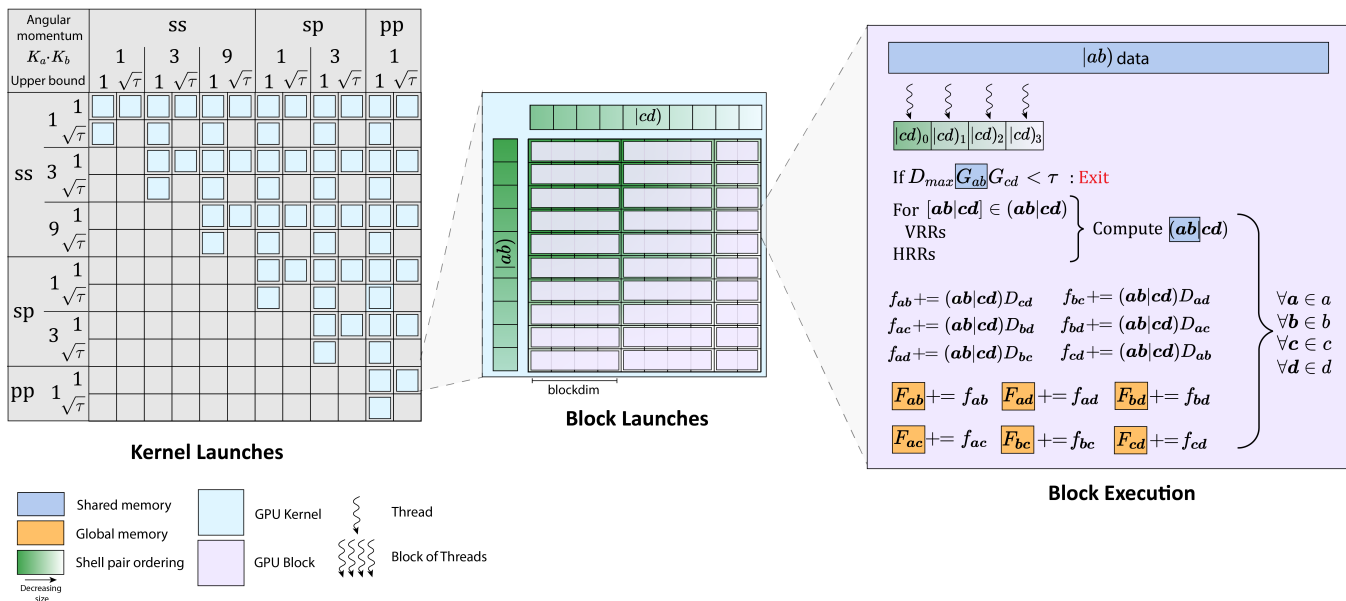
| Angular momentum $K_a \cdot K_b$ Upper bound | ss 1: 1 | ss 1: $\sqrt{\tau}$ | ss 3: 1 | ss 3: $\sqrt{\tau}$ | ss 9: 1 | ss 9: $\sqrt{\tau}$ | sp 1: 1 | sp 1: $\sqrt{\tau}$ | sp 3: 1 | sp 3: $\sqrt{\tau}$ | pp 1: 1 | pp 1: $\sqrt{\tau}$ |
|---|---|---|---|---|---|---|---|---|---|---|---|---|
| ss 1 1 | | | | | | | | | | | | |
| ss 1 $\sqrt{\tau}$ | | | | | | | | | | | | |
| ss 3 1 | | | | | | | | | | | | |
| ss 3 $\sqrt{\tau}$ | | | | | | | | | | | | |
| ss 9 1 | | | | | | | | | | | | |
| ss 9 $\sqrt{\tau}$ | | | | | | | | | | | | |
| sp 1 1 | | | | | | | | | | | | |
| sp 1 $\sqrt{\tau}$ | | | | | | | | | | | | |
| sp 3 1 | | | | | | | | | | | | |
| sp 3 $\sqrt{\tau}$ | | | | | | | | | | | | |
| pp 1 1 | | | | | | | | | | | | |
| pp 1 $\sqrt{\tau}$ | | | | | | | | | | | | |

Kernel Launches

$|cd)$

$|ab)$

blockdim

Block Launches

$|ab)$ data

$|cd)_0$ $|cd)_1$ $|cd)_2$ $|cd)_3$

If $D_{max} G_{ab} G_{cd} < \tau$ : Exit

For $[\boldsymbol{ab}|\boldsymbol{cd}] \in (\boldsymbol{ab}|\boldsymbol{cd})$
VRRs
HRRs

Compute $(\boldsymbol{ab}|\boldsymbol{cd})$

$f_{ab} += (\boldsymbol{ab}|\boldsymbol{cd})D_{cd}$ $f_{bc} += (\boldsymbol{ab}|\boldsymbol{cd})D_{ad}$
$f_{ac} += (\boldsymbol{ab}|\boldsymbol{cd})D_{bd}$ $f_{bd} += (\boldsymbol{ab}|\boldsymbol{cd})D_{ac}$
$f_{ad} += (\boldsymbol{ab}|\boldsymbol{cd})D_{bc}$ $f_{cd} += (\boldsymbol{ab}|\boldsymbol{cd})D_{ab}$

$\forall \boldsymbol{a} \in a$
$\forall \boldsymbol{b} \in b$
$\forall \boldsymbol{c} \in c$
$\forall \boldsymbol{d} \in d$

$F_{ab} += f_{ab}$ $F_{ad} += f_{ad}$ $F_{bd} += f_{bd}$

$F_{ac} += f_{ac}$ $F_{bc} += f_{bc}$ $F_{cd} += f_{cd}$

Block Execution

Shared memory
Global memory
Shell pair ordering
Decreasing size
GPU Kernel
GPU Block
Thread
Block of Threads